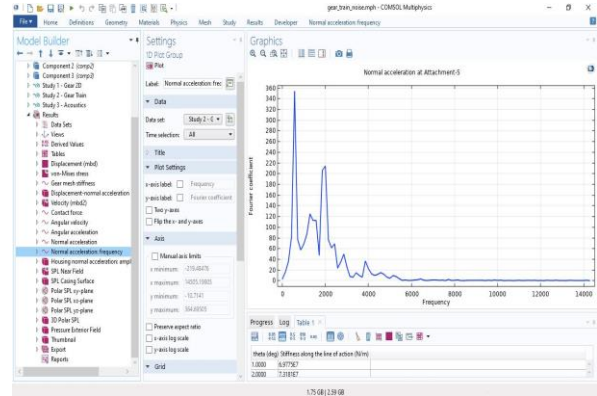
gear_train_noise.mph - COMSOL Multiphysics

File | Home | Definitions | Geometry | Materials | Physics | Mesh | Study | Results | Developer | Normal acceleration, frequency

Model Builder

Component 2 (comp2)
Component 3 (comp3)
Study 1 - Gear 3D
Study 2 - Gear Train
Study 3 - Acoustics
Results
Data Sets
Views
Derived Values
Tables
Displacement (mbd)
von Mises stress
Gear mesh stiffness
Displacement-normal acceleration
Velocity (mbd2)
Contact force
Angular velocity
Angular acceleration
Normal acceleration
Normal acceleration, frequency
Housing normal accelerations ampl
SPL Near Field
SPL Casing Surface
Polar SPL xy-plane
Polar SPL xz-plane
Polar SPL yz-plane
3D Polar SPL
Pressure Exterior Field
Thumbnail
Export
Reports

Settings
1D Plot Group
Plot

Label: Normal acceleration, frec

Data
Data set: Study 2 - G
Time selection: All

Title

Plot Settings
x-axis label: Frequency
y-axis label: Fourier coefficient
Two y-axes
Flip the x- and y-axes

Axis
Manual axis limits
x minimum: -219.48476
x maximum: 14505.10805
y minimum: -18.7141
y maximum: 364.80505
Preserve aspect ratio
x-axis log scale
y-axis log scale

Grid

Graphics

Normal acceleration at Attachment-5

Fourier coefficient

360
340
320
300
280
260
240
220
200
180
160
140
120
100
80
60
40
20
0

0 | 2000 | 4000 | 6000 | 8000 | 10000 | 12000 | 14000

Frequency

Progress | Log | Table 1

| theta (deg) | Stiffness along the line of action (N/m) |
|---|---|
| 1.0000 | 6.0775E7 |
| 2.0000 | 7.3181E7 |

1.75 GB | 2.59 GB